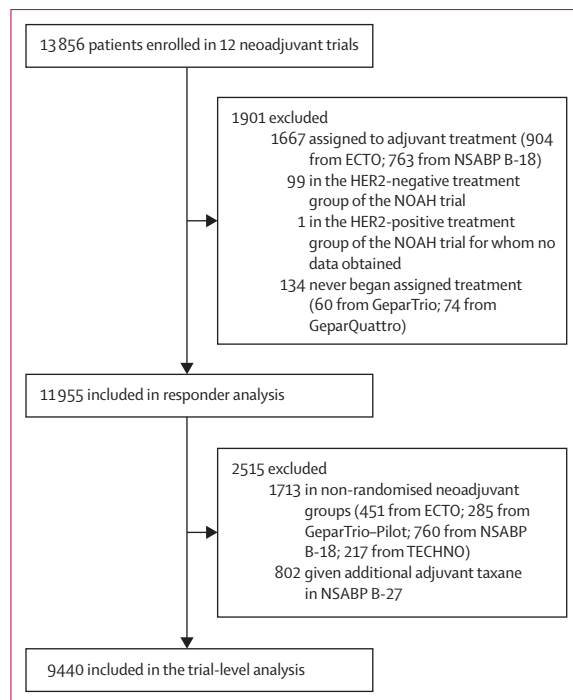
13 856 patients enrolled in 12 neoadjuvant trials

1901 excluded
1667 assigned to adjuvant treatment (904 from ECTO; 763 from NSABP B-18)
99 in the HER2-negative treatment group of the NOAH trial
1 in the HER2-positive treatment group of the NOAH trial for whom no data obtained
134 never began assigned treatment (60 from GeparTrio; 74 from GeparQuattro)

11 955 included in responder analysis

2515 excluded
1713 in non-randomised neoadjuvant groups (451 from ECTO; 285 from GeparTrio–Pilot; 760 from NSABP B-18; 217 from TECHNO)
802 given additional adjuvant taxane in NSABP B-27

9440 included in the trial-level analysis